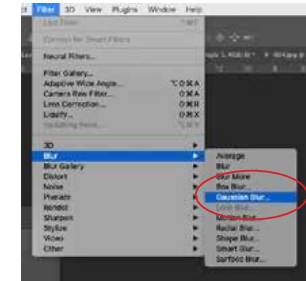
Filter 3D View Plugins Window Help

Last Filter

Convert for Smart Filters

Neural Filters...

Filter Gallery...
Adaptive Wide Angle... ⌥⇧⌘A
Camera Raw Filter... ⇧⌘A
Lens Correction... ⇧⌘R
Liquify... ⇧⌘X
Vanishing Point... ⌥⌘V

3D
Blur
Blur Gallery
Distort
Noise
Pixelate
Render
Sharpen
Stylize
Video
Other

Average
Blur
Blur More
Box Blur...
Gaussian Blur...
Lens Blur...
Motion Blur...
Radial Blur...
Shape Blur...
Smart Blur...
Surface Blur...